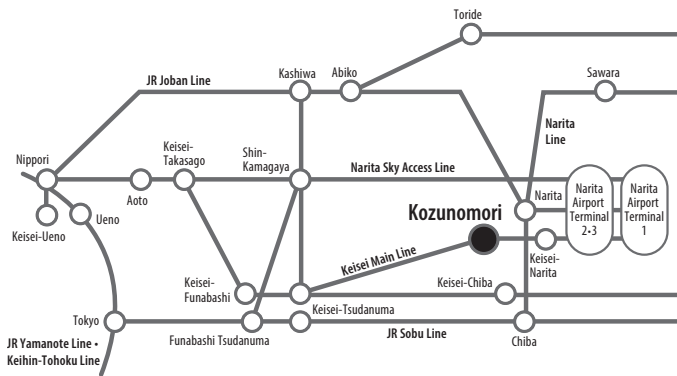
Toride

Sawara

JR Joban Line

Kashiwa

Abiko

Narita Line

Nippori

Keisei-Takasago

Shin-Kamagaya

Narita Sky Access Line

Aoto

Narita

Narita Airport Terminal 2•3

Narita Airport Terminal 1

Ueno

Keisei-Ueno

Kozunomori

Keisei-Narita

Keisei Main Line

Keisei-Funabashi

Keisei-Chiba

Keisei-Tsudanuma

Tokyo

JR Sobu Line

Funabashi Tsudanuma

Chiba

JR Yamanote Line • Keihin-Tohoku Line